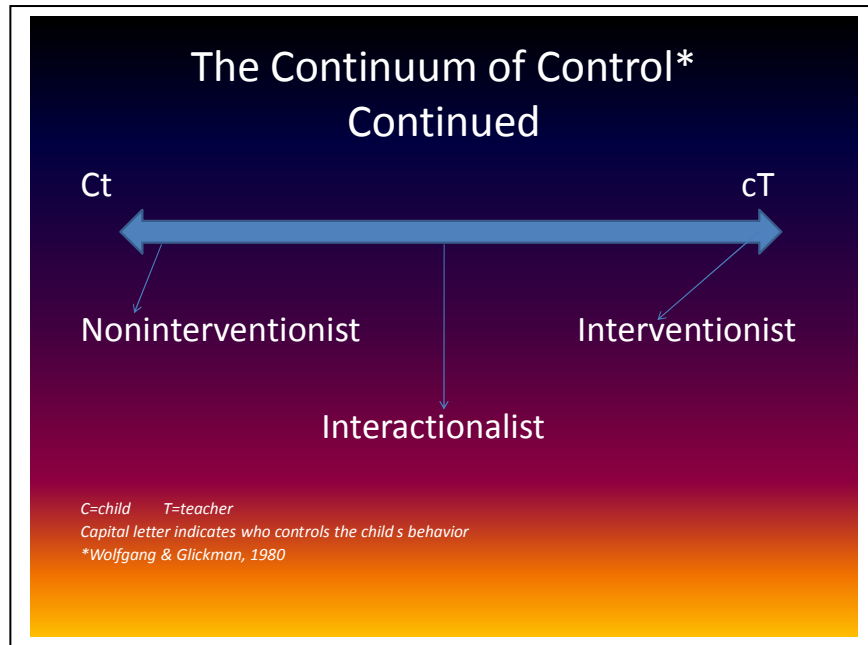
The Continuum of Control*
Continued

Ct

cT

Noninterventionist

Interventionist

Interactionalist

C=child T=teacher
Capital letter indicates who controls the child s behavior
*Wolfgang & Glickman, 1980